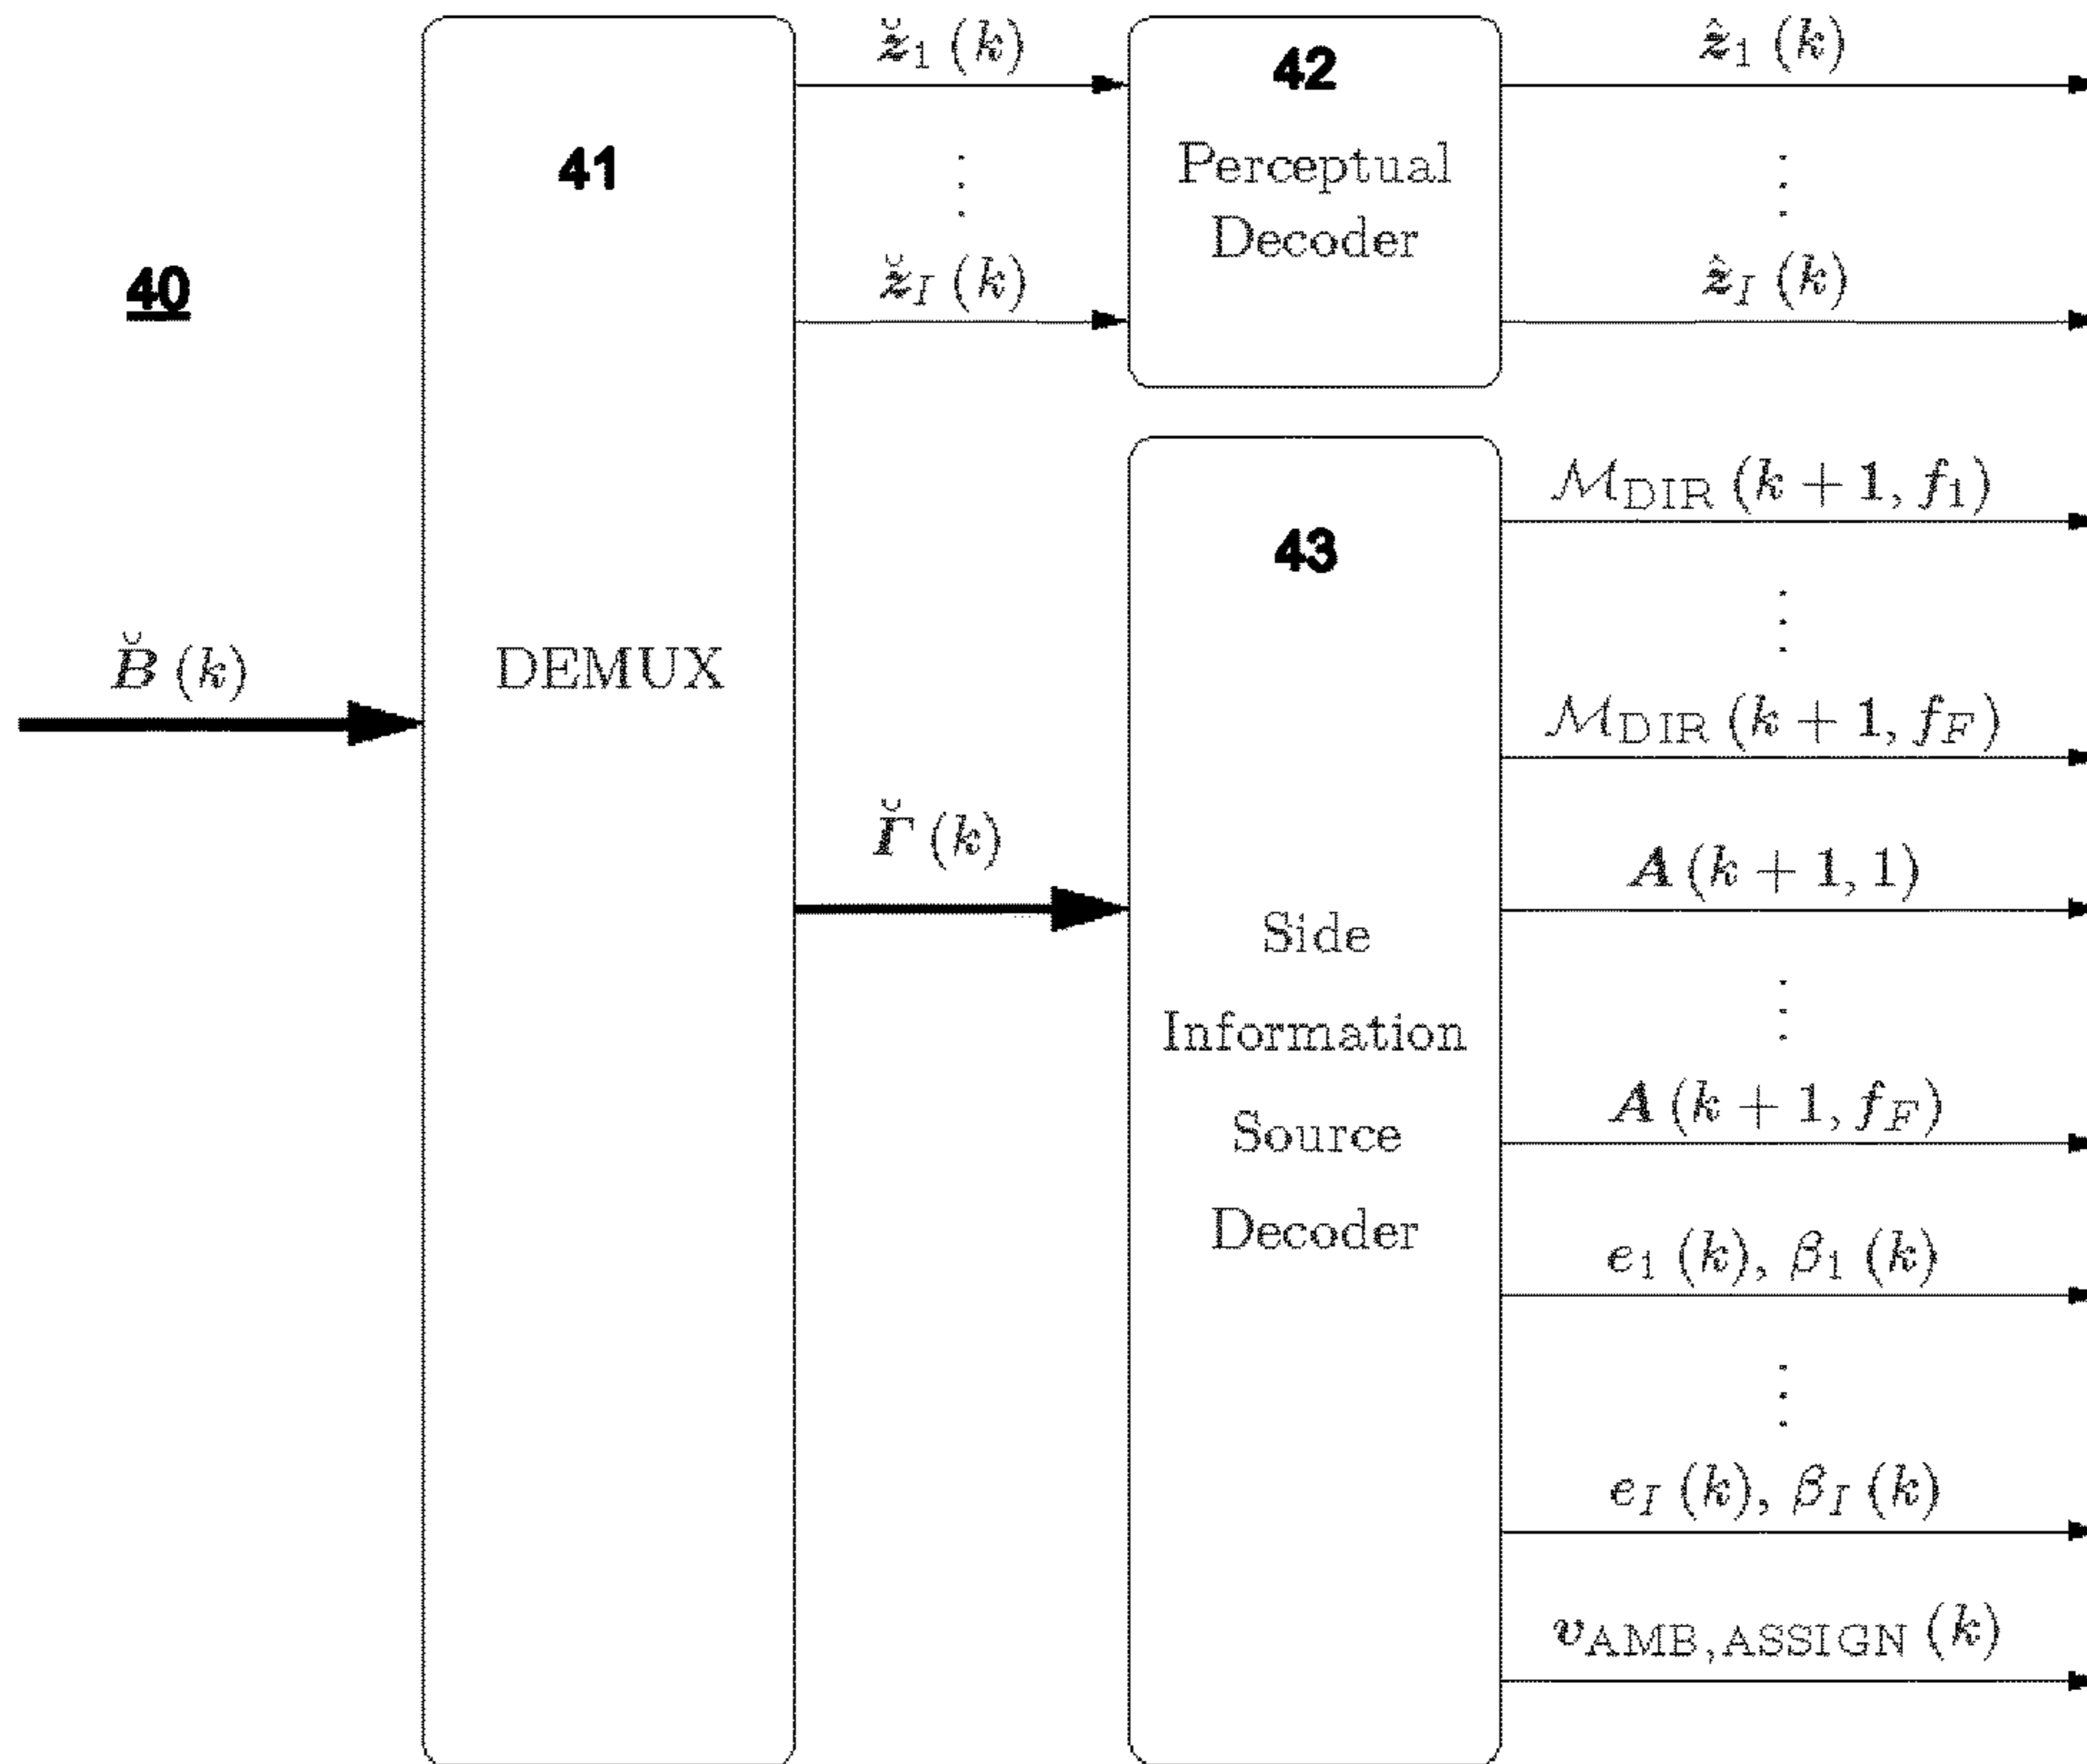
40

$\breve{B}(k)$

41

DEMUX

$\breve{z}_1(k)$

$\vdots$

$\breve{z}_I(k)$

$\breve{\Gamma}(k)$

42

Perceptual Decoder

$\hat{z}_1(k)$

$\vdots$

$\hat{z}_I(k)$

43

Side Information Source Decoder

$\mathcal{M}_{\mathrm{DIR}}(k+1, f_1)$

$\vdots$

$\mathcal{M}_{\mathrm{DIR}}(k+1, f_F)$

$\boldsymbol{A}(k+1, 1)$

$\vdots$

$\boldsymbol{A}(k+1, f_F)$

$e_1(k), \beta_1(k)$

$\vdots$

$e_I(k), \beta_I(k)$

$v_{\mathrm{AMB,ASSIGN}}(k)$